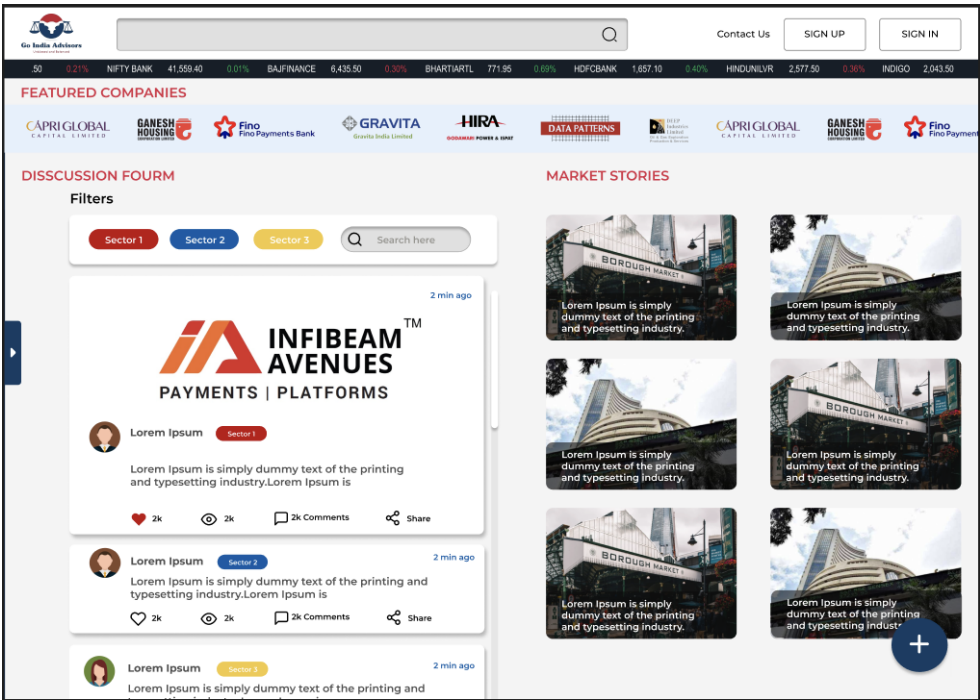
Go India Advisors

Contact Us SIGN UP SIGN IN

.50 0.21% NIFTY BANK 41,559.40 0.01% BAJFINANCE 6,435.50 0.30% BHARTIARTL 771.95 0.69% HDFCBANK 1,657.10 0.40% HINDUNILVR 2,577.50 0.36% INDIGO 2,043.50

FEATURED COMPANIES

CAPRI GLOBAL CAPITAL LIMITED GANESH HOUSING Fino Fino Payments Bank GRAVITA Gravita India Limited HIRA GODAWARI POWER & ISPAT DATA PATTERNS DEEP Industries Limited CAPRI GLOBAL CAPITAL LIMITED GANESH HOUSING Fino Fino Payment

DISSCUSSION FOURM

Filters

Sector 1 Sector 2 Sector 3 Search here

2 min ago

INFIBEAM AVENUES™ PAYMENTS | PLATFORMS

Lorem Ipsum Sector 1

Lorem Ipsum is simply dummy text of the printing and typesetting industry.Lorem Ipsum is

2k 2k 2k Comments Share

Lorem Ipsum Sector 2 2 min ago

Lorem Ipsum is simply dummy text of the printing and typesetting industry.Lorem Ipsum is

2k 2k 2k Comments Share

Lorem Ipsum Sector 3 2 min ago

Lorem Ipsum is simply dummy text of the printing and

MARKET STORIES

BOROUGH MARKET

Lorem Ipsum is simply dummy text of the printing and typesetting industry.

Lorem Ipsum is simply dummy text of the printing and typesetting industry.

Lorem Ipsum is simply dummy text of the printing and typesetting industry.

BOROUGH MARKET

Lorem Ipsum is simply dummy text of the printing and typesetting industry.

BOROUGH MARKET

Lorem Ipsum is simply dummy text of the printing and typesetting industry.

Lorem Ipsum is simply dummy text of the printing and typesetting indust